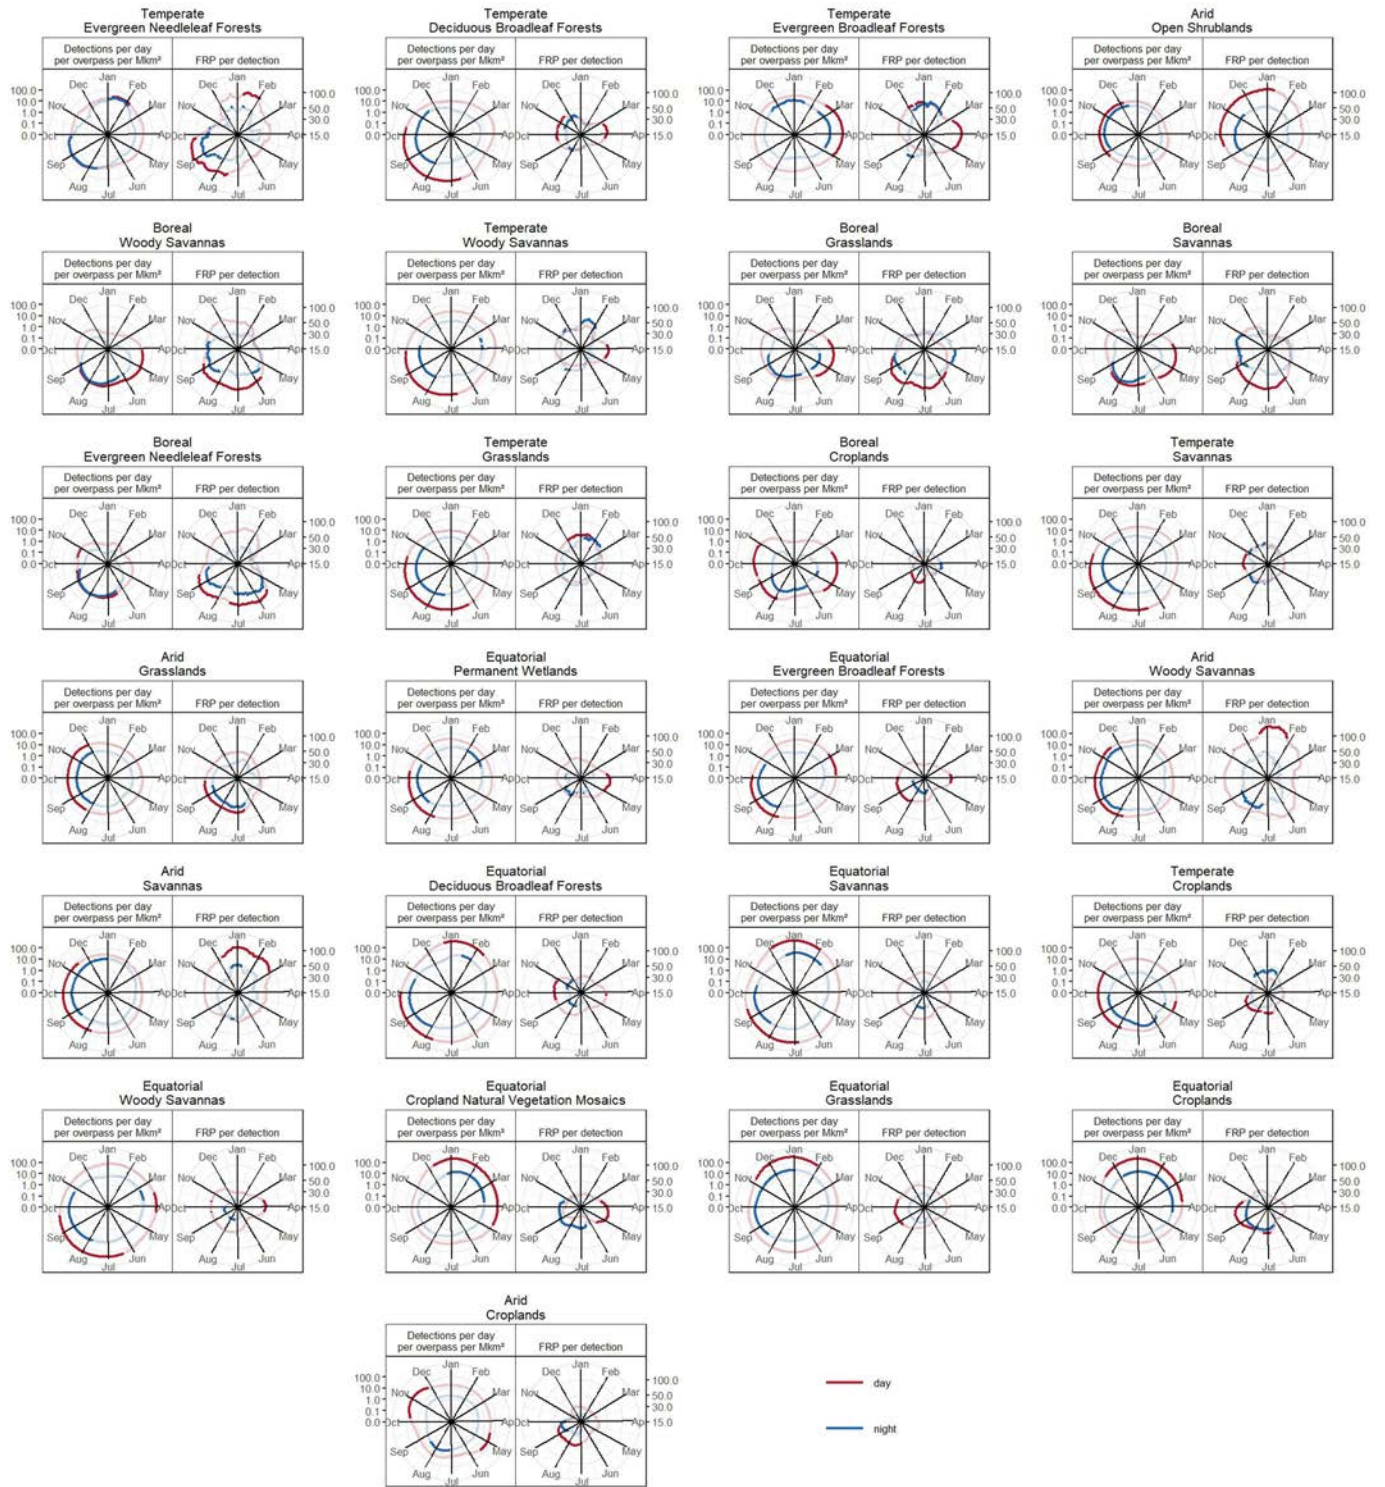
Temperate
Evergreen Needleleaf Forests
Detections per day per overpass per Mkm²
FRP per detection
100.0 10.0 1.0 0.1 0.0
Jan Feb Mar Apr May Jun Jul Aug Sep Oct Nov Dec
100.0 50.0 30.0 15.0

Temperate
Deciduous Broadleaf Forests
Detections per day per overpass per Mkm²
FRP per detection

Temperate
Evergreen Broadleaf Forests
Detections per day per overpass per Mkm²
FRP per detection

Arid
Open Shrublands
Detections per day per overpass per Mkm²
FRP per detection

Boreal
Woody Savannas
Detections per day per overpass per Mkm²
FRP per detection

Temperate
Woody Savannas
Detections per day per overpass per Mkm²
FRP per detection

Boreal
Grasslands
Detections per day per overpass per Mkm²
FRP per detection

Boreal
Savannas
Detections per day per overpass per Mkm²
FRP per detection

Boreal
Evergreen Needleleaf Forests
Detections per day per overpass per Mkm²
FRP per detection

Temperate
Grasslands
Detections per day per overpass per Mkm²
FRP per detection

Boreal
Croplands
Detections per day per overpass per Mkm²
FRP per detection

Temperate
Savannas
Detections per day per overpass per Mkm²
FRP per detection

Arid
Grasslands
Detections per day per overpass per Mkm²
FRP per detection

Equatorial
Permanent Wetlands
Detections per day per overpass per Mkm²
FRP per detection

Equatorial
Evergreen Broadleaf Forests
Detections per day per overpass per Mkm²
FRP per detection

Arid
Woody Savannas
Detections per day per overpass per Mkm²
FRP per detection

Arid
Savannas
Detections per day per overpass per Mkm²
FRP per detection

Equatorial
Deciduous Broadleaf Forests
Detections per day per overpass per Mkm²
FRP per detection

Equatorial
Savannas
Detections per day per overpass per Mkm²
FRP per detection

Temperate
Croplands
Detections per day per overpass per Mkm²
FRP per detection

Equatorial
Woody Savannas
Detections per day per overpass per Mkm²
FRP per detection

Equatorial
Cropland Natural Vegetation Mosaics
Detections per day per overpass per Mkm²
FRP per detection

Equatorial
Grasslands
Detections per day per overpass per Mkm²
FRP per detection

Equatorial
Croplands
Detections per day per overpass per Mkm²
FRP per detection

Arid
Croplands
Detections per day per overpass per Mkm²
FRP per detection

day
night